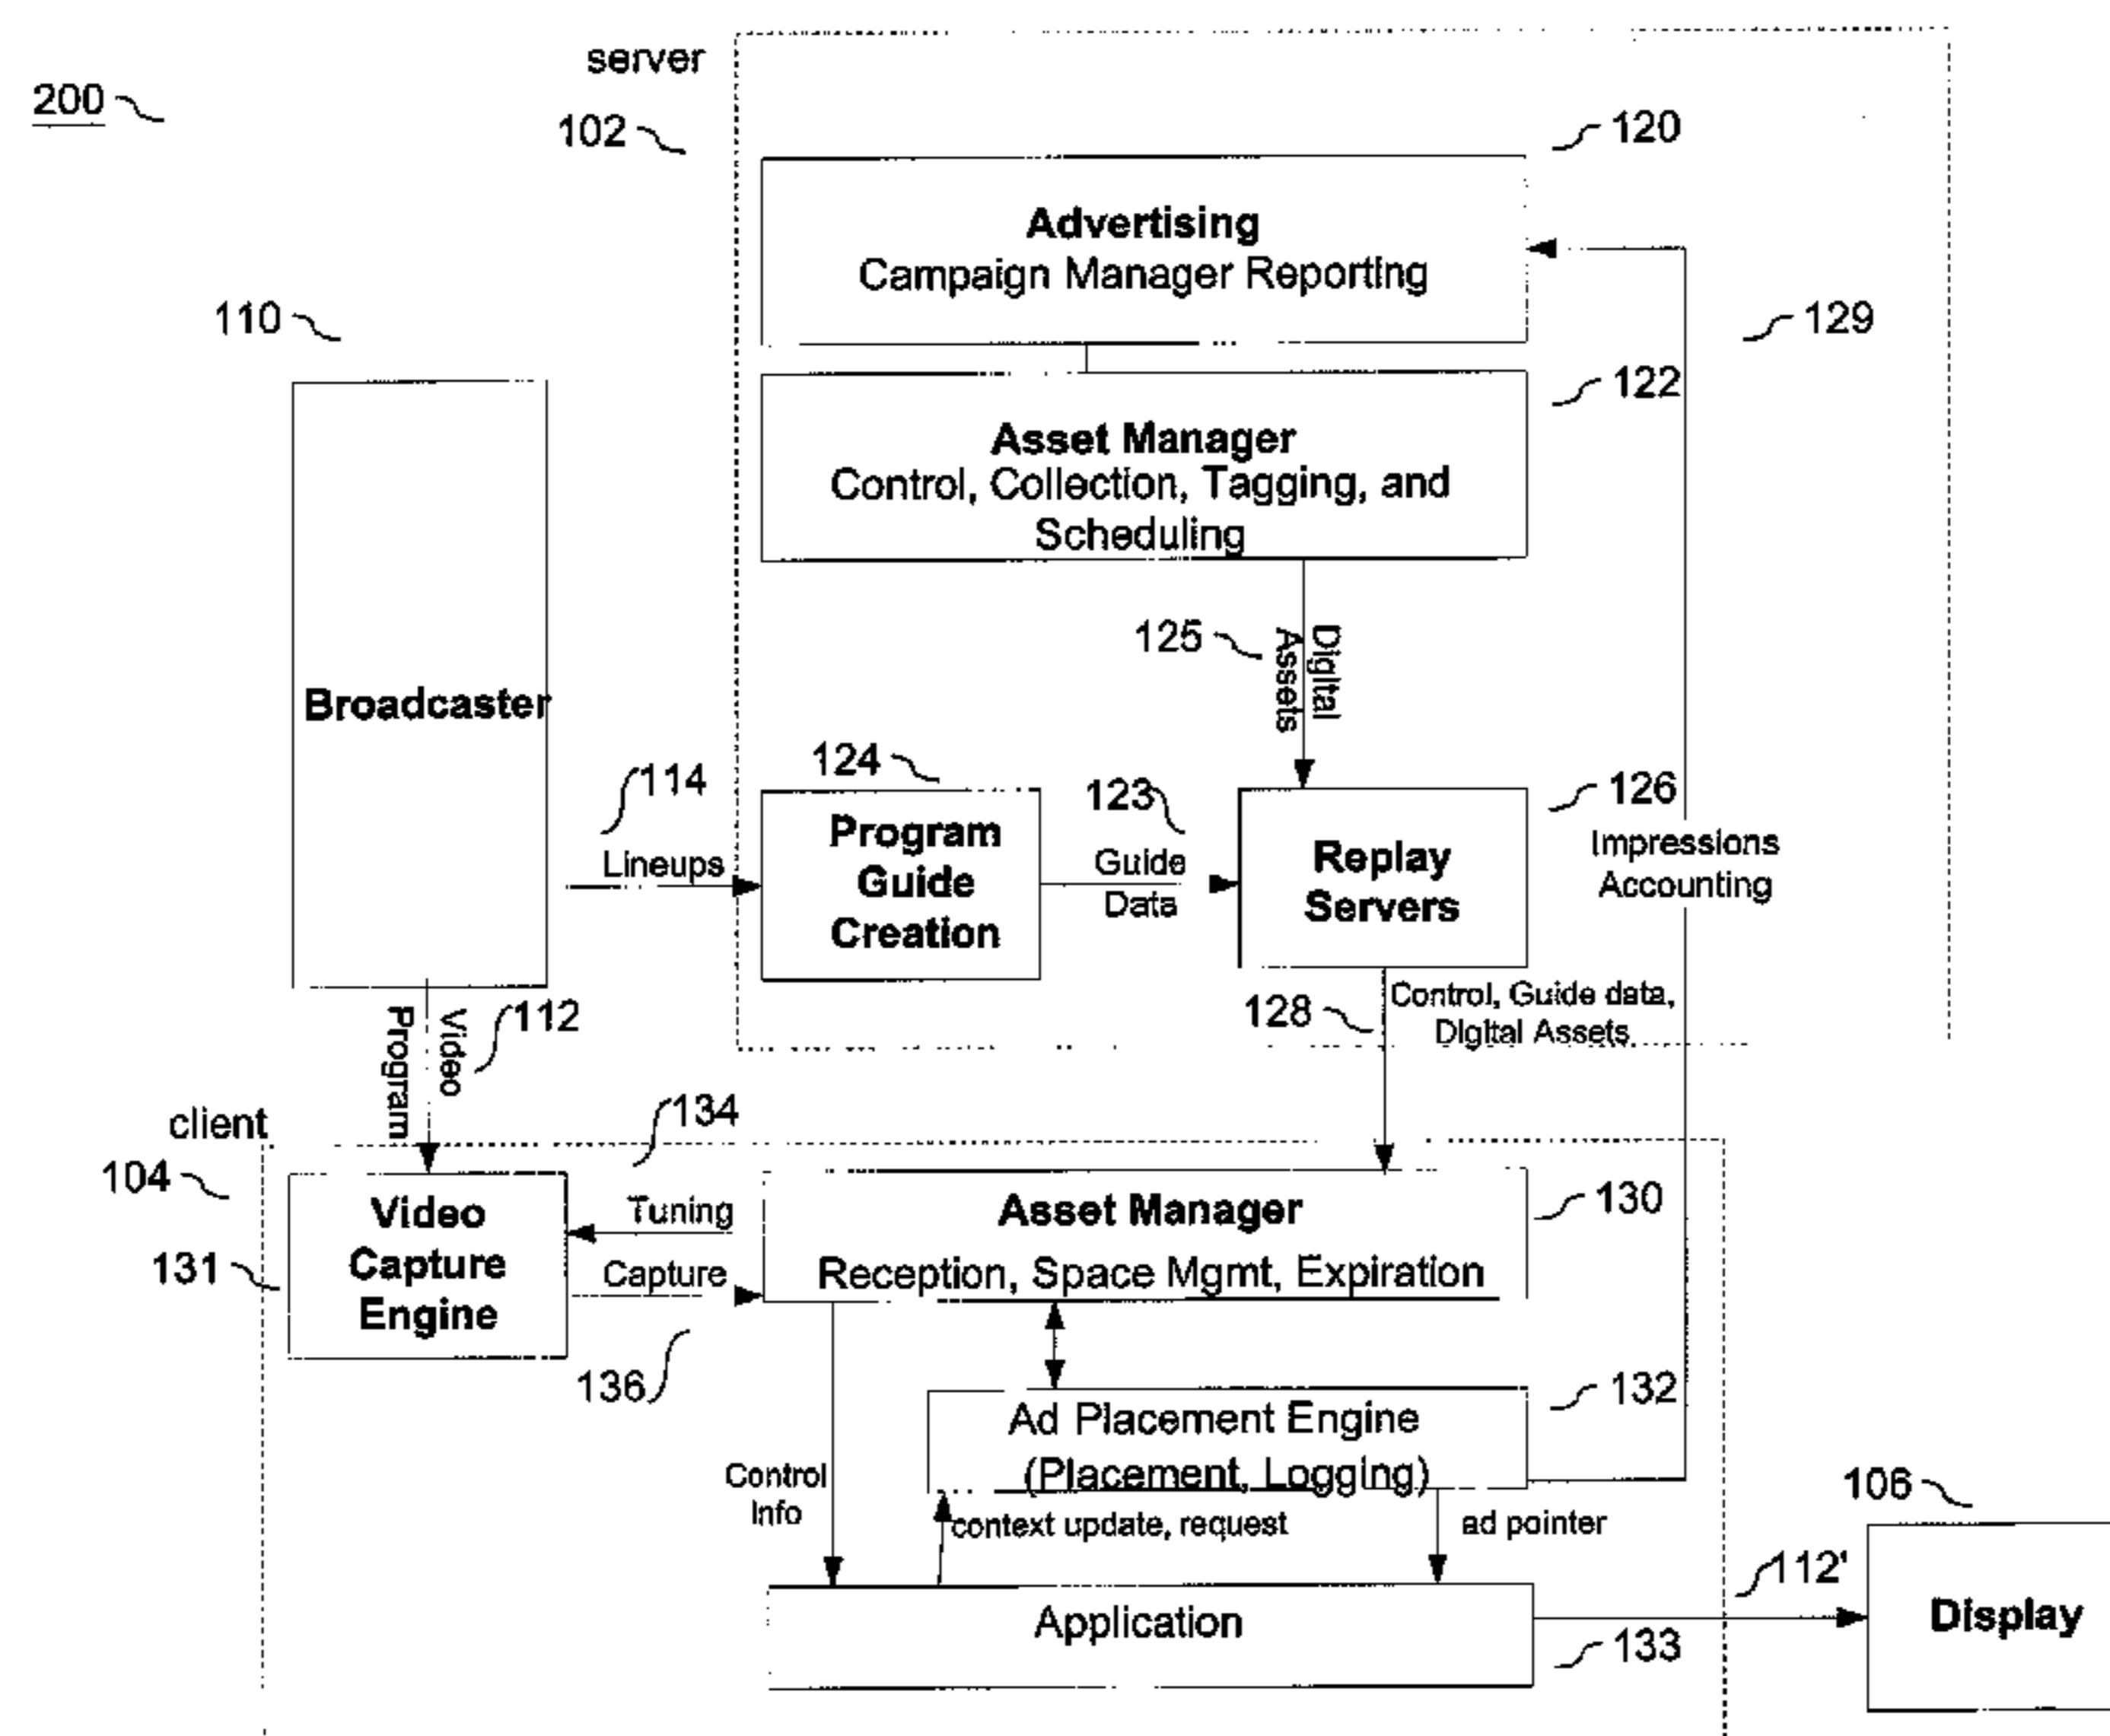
200

server

102

120

Advertising
Campaign Manager Reporting

129

110

122

Asset Manager
Control, Collection, Tagging, and Scheduling

Broadcaster

125

Digital Assets

124

114

123

126

Lineups

Program Guide Creation

Guide Data

Replay Servers

Impressions Accounting

112

128

Control, Guide data, Digital Assets

Video

Program

client

134

104

Video Capture Engine

Tuning

Asset Manager
Reception, Space Mgmt, Expiration

130

131

Capture

136

Ad Placement Engine
(Placement, Logging)

132

Control Info

context update, request

ad pointer

106

112'

Application

Display

133